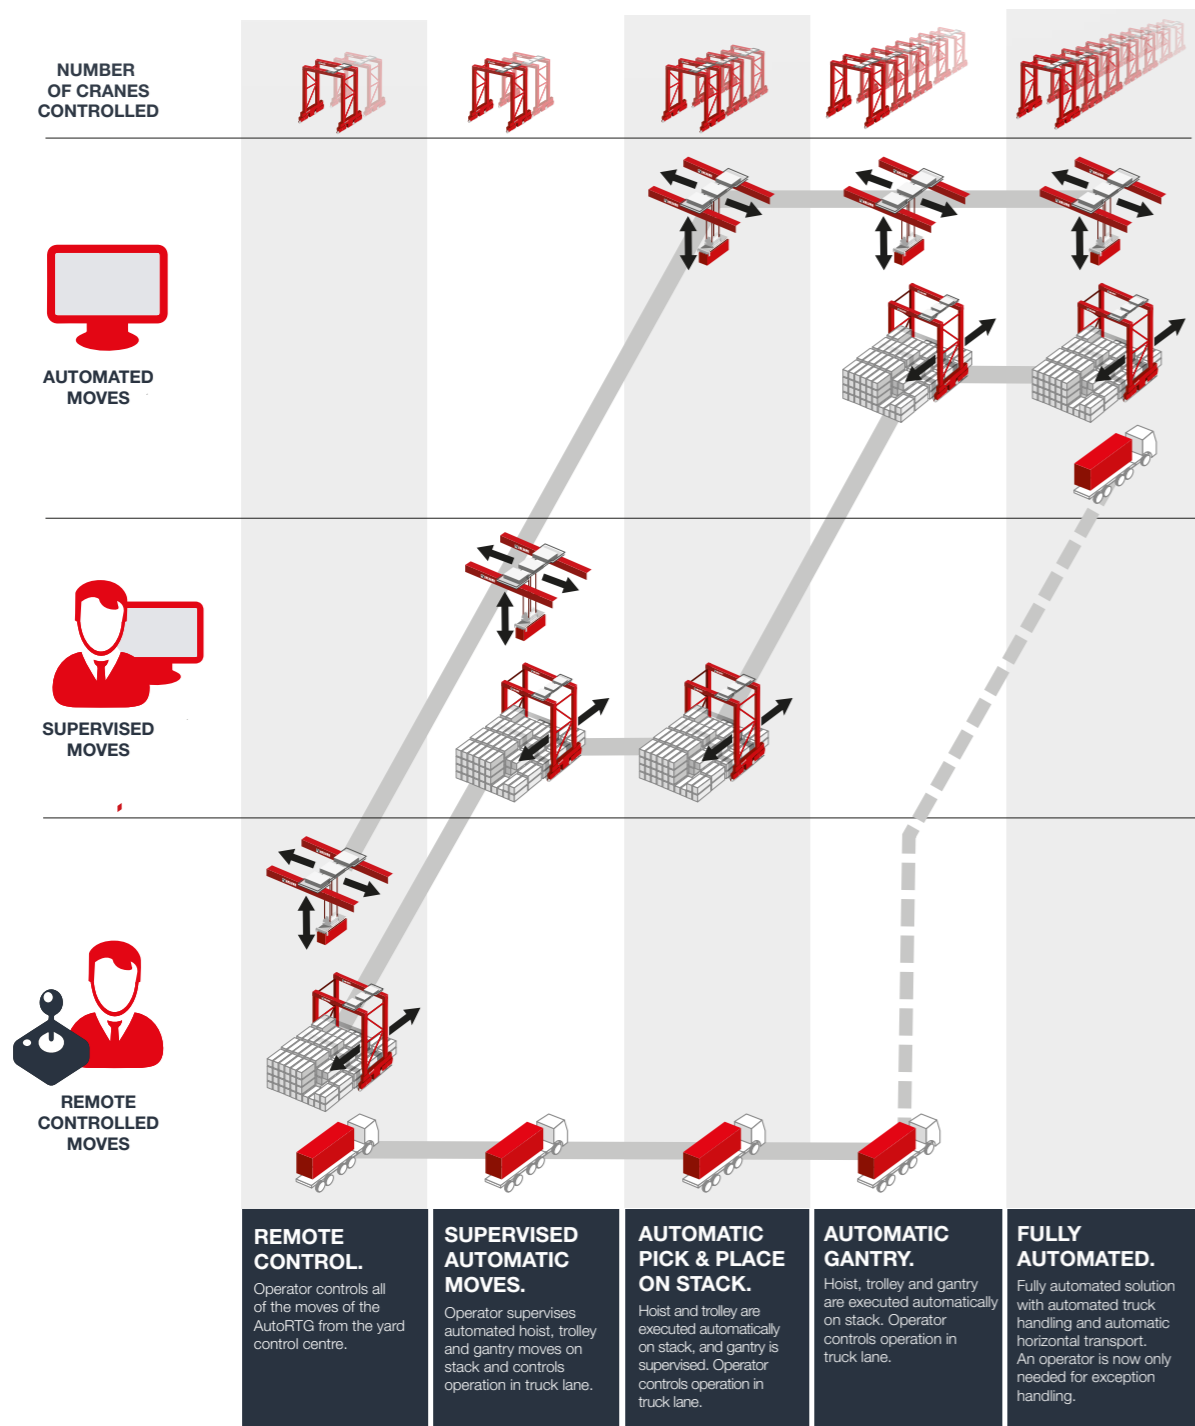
NUMBER OF CRANES CONTROLLED

AUTOMATED MOVES

SUPERVISED MOVES

REMOTE CONTROLLED MOVES

REMOTE CONTROL.

Operator controls all of the moves of the AutoRTG from the yard control centre.

SUPERVISED AUTOMATIC MOVES.

Operator supervises automated hoist, trolley and gantry moves on stack and controls operation in truck lane.

AUTOMATIC PICK & PLACE ON STACK.

Hoist and trolley are executed automatically on stack, and gantry is supervised. Operator controls operation in truck lane.

AUTOMATIC GANTRY.

Hoist, trolley and gantry are executed automatically on stack. Operator controls operation in truck lane.

FULLY AUTOMATED.

Fully automated solution with automated truck handling and automatic horizontal transport. An operator is now only needed for exception handling.